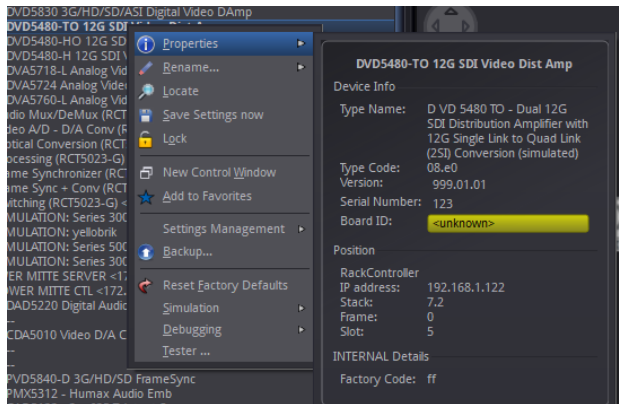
DVD5830 3G/HD/SD/ASI Digital Video DAmp
DVD5480-TO 12G SDI Video Dist Amp
DVD5480-HO 12G SD
DVD5480-H 12G SDI V
DVA5718-L Analog Vid
DVA5724 Analog Vide
DVA5760-L Analog Vid
udio Mux/DeMux (RCT
deo A/D - D/A Conv (R
ptical Conversion (RCT
rocessing (RCT5023-G)
ame Synchronizer (RCT
ame Sync + Conv (RCT
witching (RCT5023-G) <
MULATION: Series 300
MULATION: yellobrik
MULATION: Series 500
MULATION: Series 300
VER MITTE SERVER <17
WER MITTE CTL <172.
DAD5220 Digital Audio
CDA5010 Video D/A C
PVD5840-D 3G/HD/SD FrameSync
PMX5312 - Humax Audio Emb

Properties
Rename...
Locate
Save Settings now
Lock
New Control Window
Add to Favorites
Settings Management
Backup...
Reset Factory Defaults
Simulation
Debugging
Tester ...

DVD5480-TO 12G SDI Video Dist Amp

Device Info
Type Name: D VD 5480 TO - Dual 12G SDI Distribution Amplifier with 12G Single Link to Quad Link (2SI) Conversion (simulated)
Type Code: 08.e0
Version: 999.01.01
Serial Number: 123
Board ID: <unknown>

Position
RackController
IP address: 192.168.1.122
Stack: 7.2
Frame: 0
Slot: 5

INTERNAL Details
Factory Code: ff